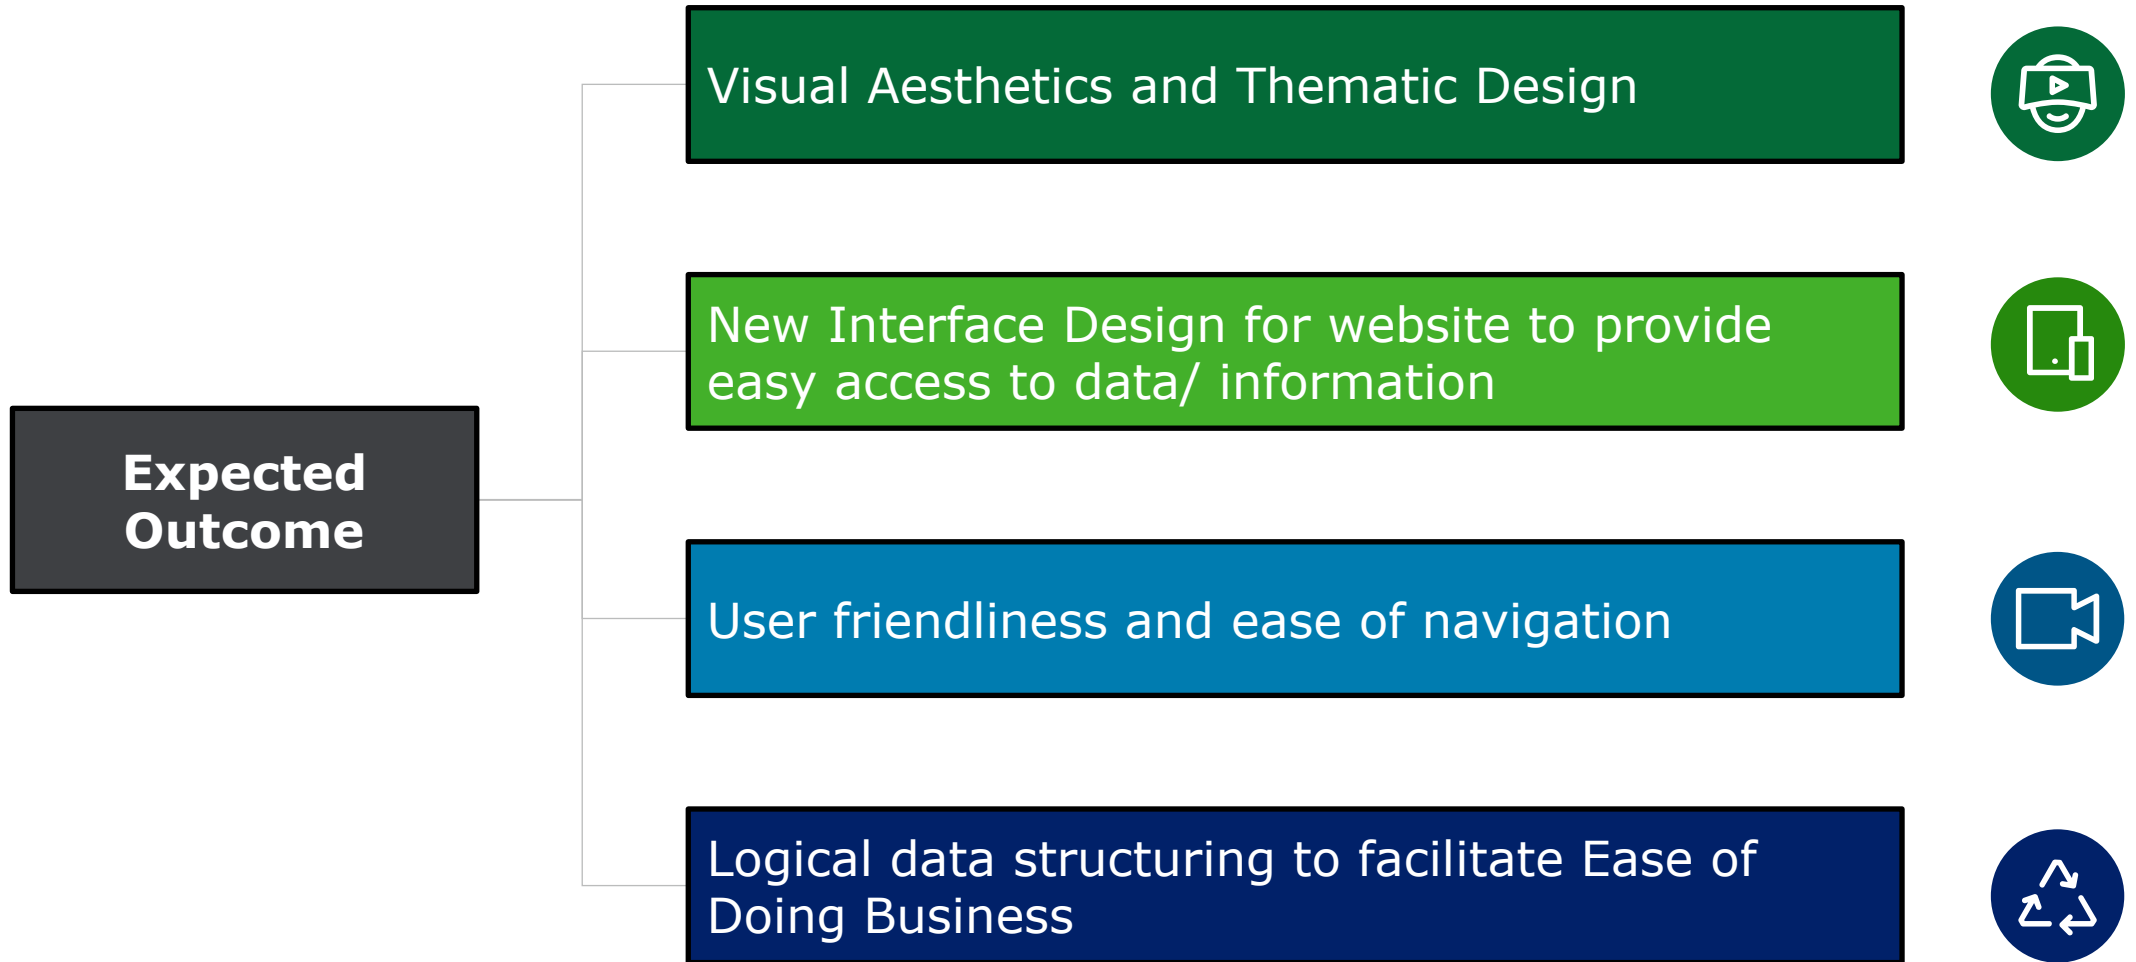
Expected Outcome

Visual Aesthetics and Thematic Design

New Interface Design for website to provide easy access to data/ information

User friendliness and ease of navigation

Logical data structuring to facilitate Ease of Doing Business